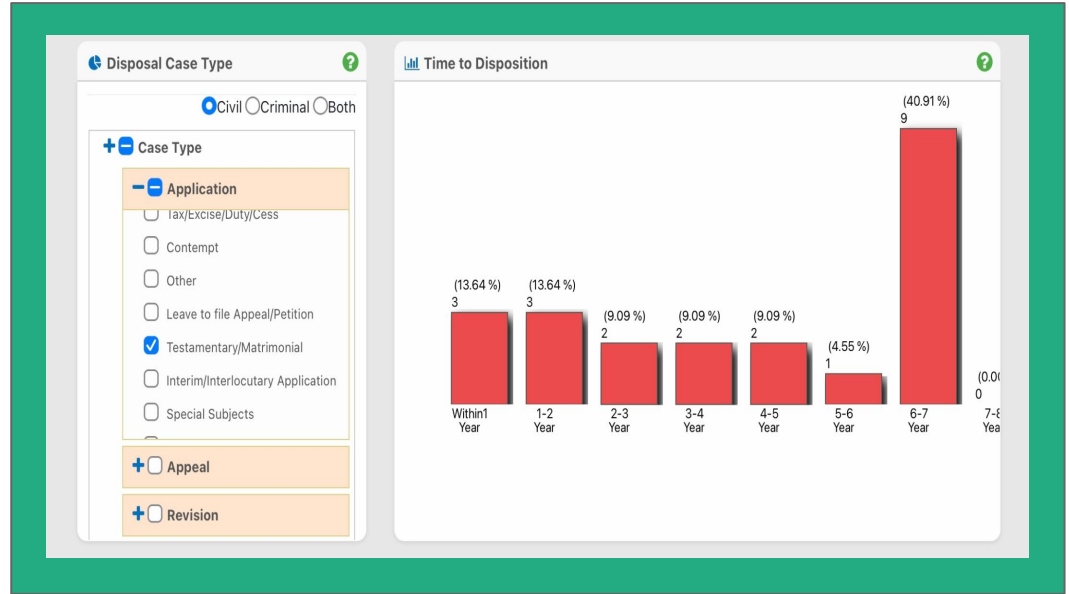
Disposal Case Type

Civil Criminal Both

Case Type

Application

Tax/Excise/Duty/Cess

Contempt

Other

Leave to file Appeal/Petition

Testamentary/Matrimonial

Interim/Interlocutary Application

Special Subjects

Appeal

Revision

Time to Disposition

(13.64 %)
3

(13.64 %)
3

(9.09 %)
2

(9.09 %)
2

(9.09 %)
2

(4.55 %)
1

(40.91 %)
9

(0.0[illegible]
0

Within1 Year

1-2 Year

2-3 Year

3-4 Year

4-5 Year

5-6 Year

6-7 Year

7-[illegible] Yea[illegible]